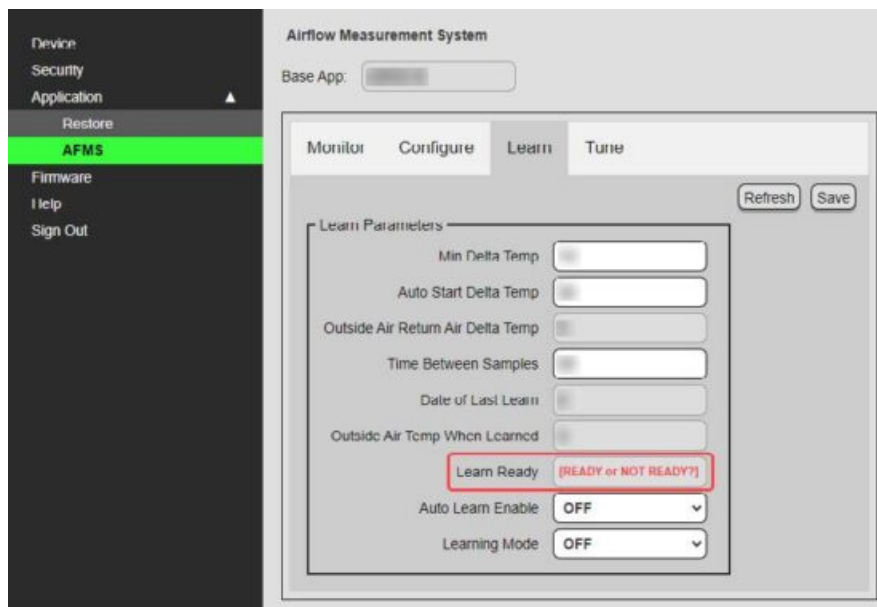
Device
Security
Application ▲
Restore
AFMS
Firmware
Help
Sign Out

Airflow Measurement System

Base App: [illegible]

Monitor Configure Learn Tune

Refresh Save

Learn Parameters

Min Delta Temp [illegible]
Auto Start Delta Temp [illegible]
Outside Air Return Air Delta Temp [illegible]
Time Between Samples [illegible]
Date of Last Learn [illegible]
Outside Air Temp When Learned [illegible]
Learn Ready [READY or NOT READY?]
Auto Learn Enable OFF
Learning Mode OFF